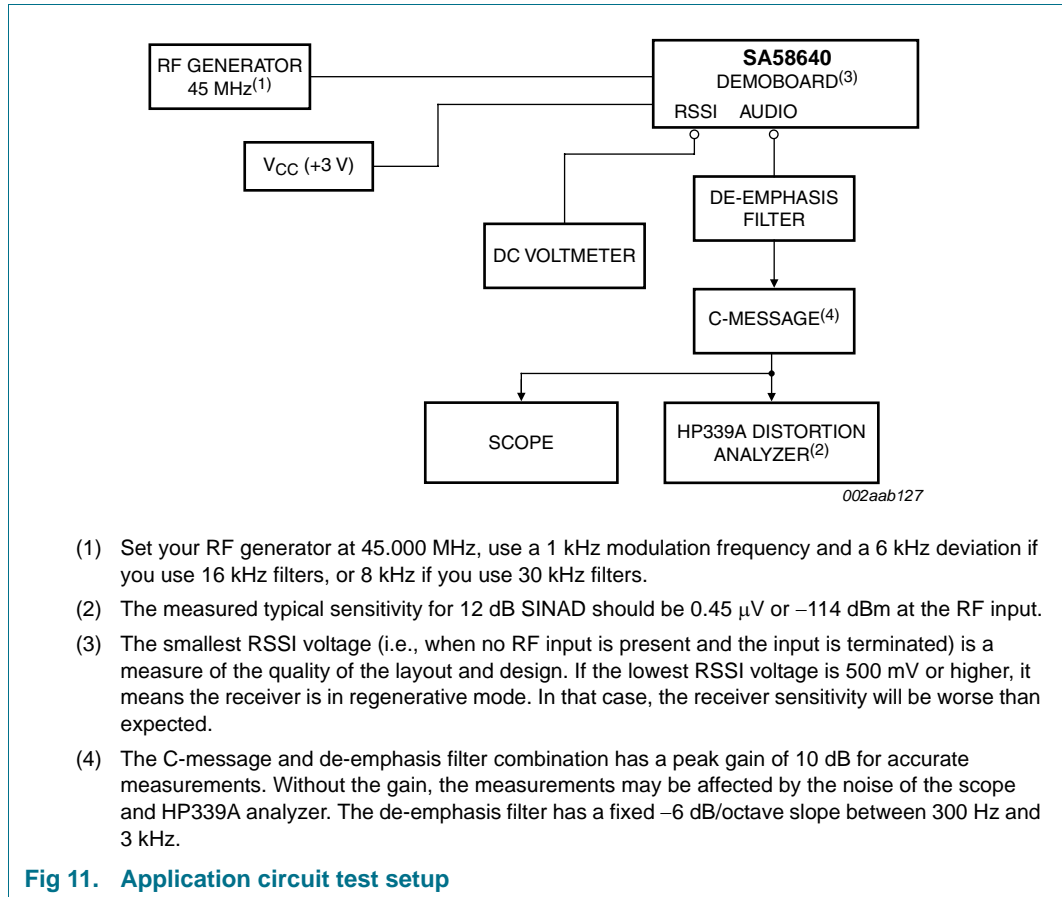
RF GENERATOR
45 MHz$^{(1)}$

SA58640
DEMOBOARD$^{(3)}$

RSSI AUDIO

$V_{CC}$ (+3 V)

DE-EMPHASIS FILTER

DC VOLTMETER

C-MESSAGE$^{(4)}$

SCOPE

HP339A DISTORTION ANALYZER$^{(2)}$

002aab127

(1) Set your RF generator at 45.000 MHz, use a 1 kHz modulation frequency and a 6 kHz deviation if you use 16 kHz filters, or 8 kHz if you use 30 kHz filters.

(2) The measured typical sensitivity for 12 dB SINAD should be 0.45 $\mu$V or −114 dBm at the RF input.

(3) The smallest RSSI voltage (i.e., when no RF input is present and the input is terminated) is a measure of the quality of the layout and design. If the lowest RSSI voltage is 500 mV or higher, it means the receiver is in regenerative mode. In that case, the receiver sensitivity will be worse than expected.

(4) The C-message and de-emphasis filter combination has a peak gain of 10 dB for accurate measurements. Without the gain, the measurements may be affected by the noise of the scope and HP339A analyzer. The de-emphasis filter has a fixed −6 dB/octave slope between 300 Hz and 3 kHz.

Fig 11. Application circuit test setup